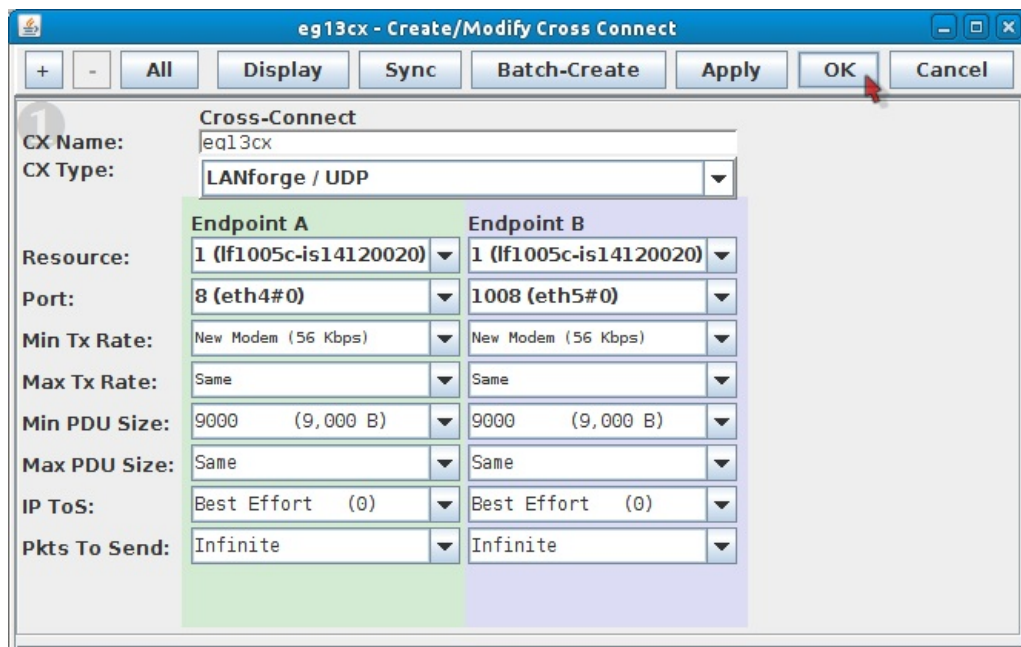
eg13cx - Create/Modify Cross Connect

+ - All Display Sync Batch-Create Apply OK Cancel

1

Cross-Connect

| | Endpoint A | Endpoint B |
|---|---|---|
| CX Name: | eg13cx | |
| CX Type: | LANforge / UDP | |
| Resource: | 1 (lf1005c-is14120020) | 1 (lf1005c-is14120020) |
| Port: | 8 (eth4#0) | 1008 (eth5#0) |
| Min Tx Rate: | New Modem (56 Kbps) | New Modem (56 Kbps) |
| Max Tx Rate: | Same | Same |
| Min PDU Size: | 9000 (9,000 B) | 9000 (9,000 B) |
| Max PDU Size: | Same | Same |
| IP ToS: | Best Effort (0) | Best Effort (0) |
| Pkts To Send: | Infinite | Infinite |